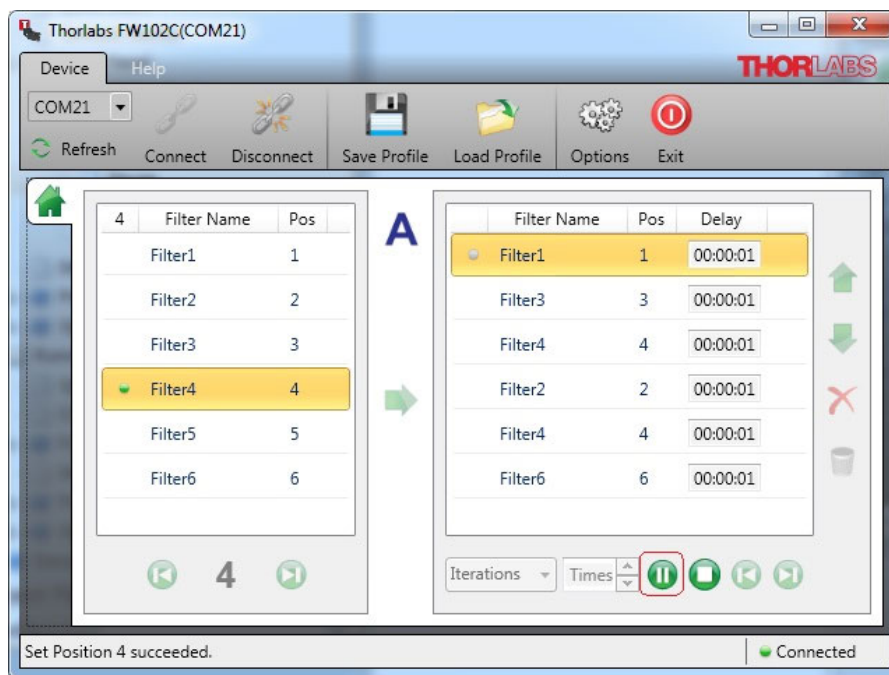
Thorlabs FW102C(COM21)

Device Help

THORLABS

COM21

Refresh

Connect Disconnect Save Profile Load Profile Options Exit

| 4 | Filter Name | Pos |
|---|---|---|
| | Filter1 | 1 |
| | Filter2 | 2 |
| | Filter3 | 3 |
| | Filter4 | 4 |
| | Filter5 | 5 |
| | Filter6 | 6 |

4

A

| | Filter Name | Pos | Delay |
|---|---|---|---|
| | Filter1 | 1 | 00:00:01 |
| | Filter3 | 3 | 00:00:01 |
| | Filter4 | 4 | 00:00:01 |
| | Filter2 | 2 | 00:00:01 |
| | Filter4 | 4 | 00:00:01 |
| | Filter6 | 6 | 00:00:01 |

Iterations Times

Set Position 4 succeeded.

Connected